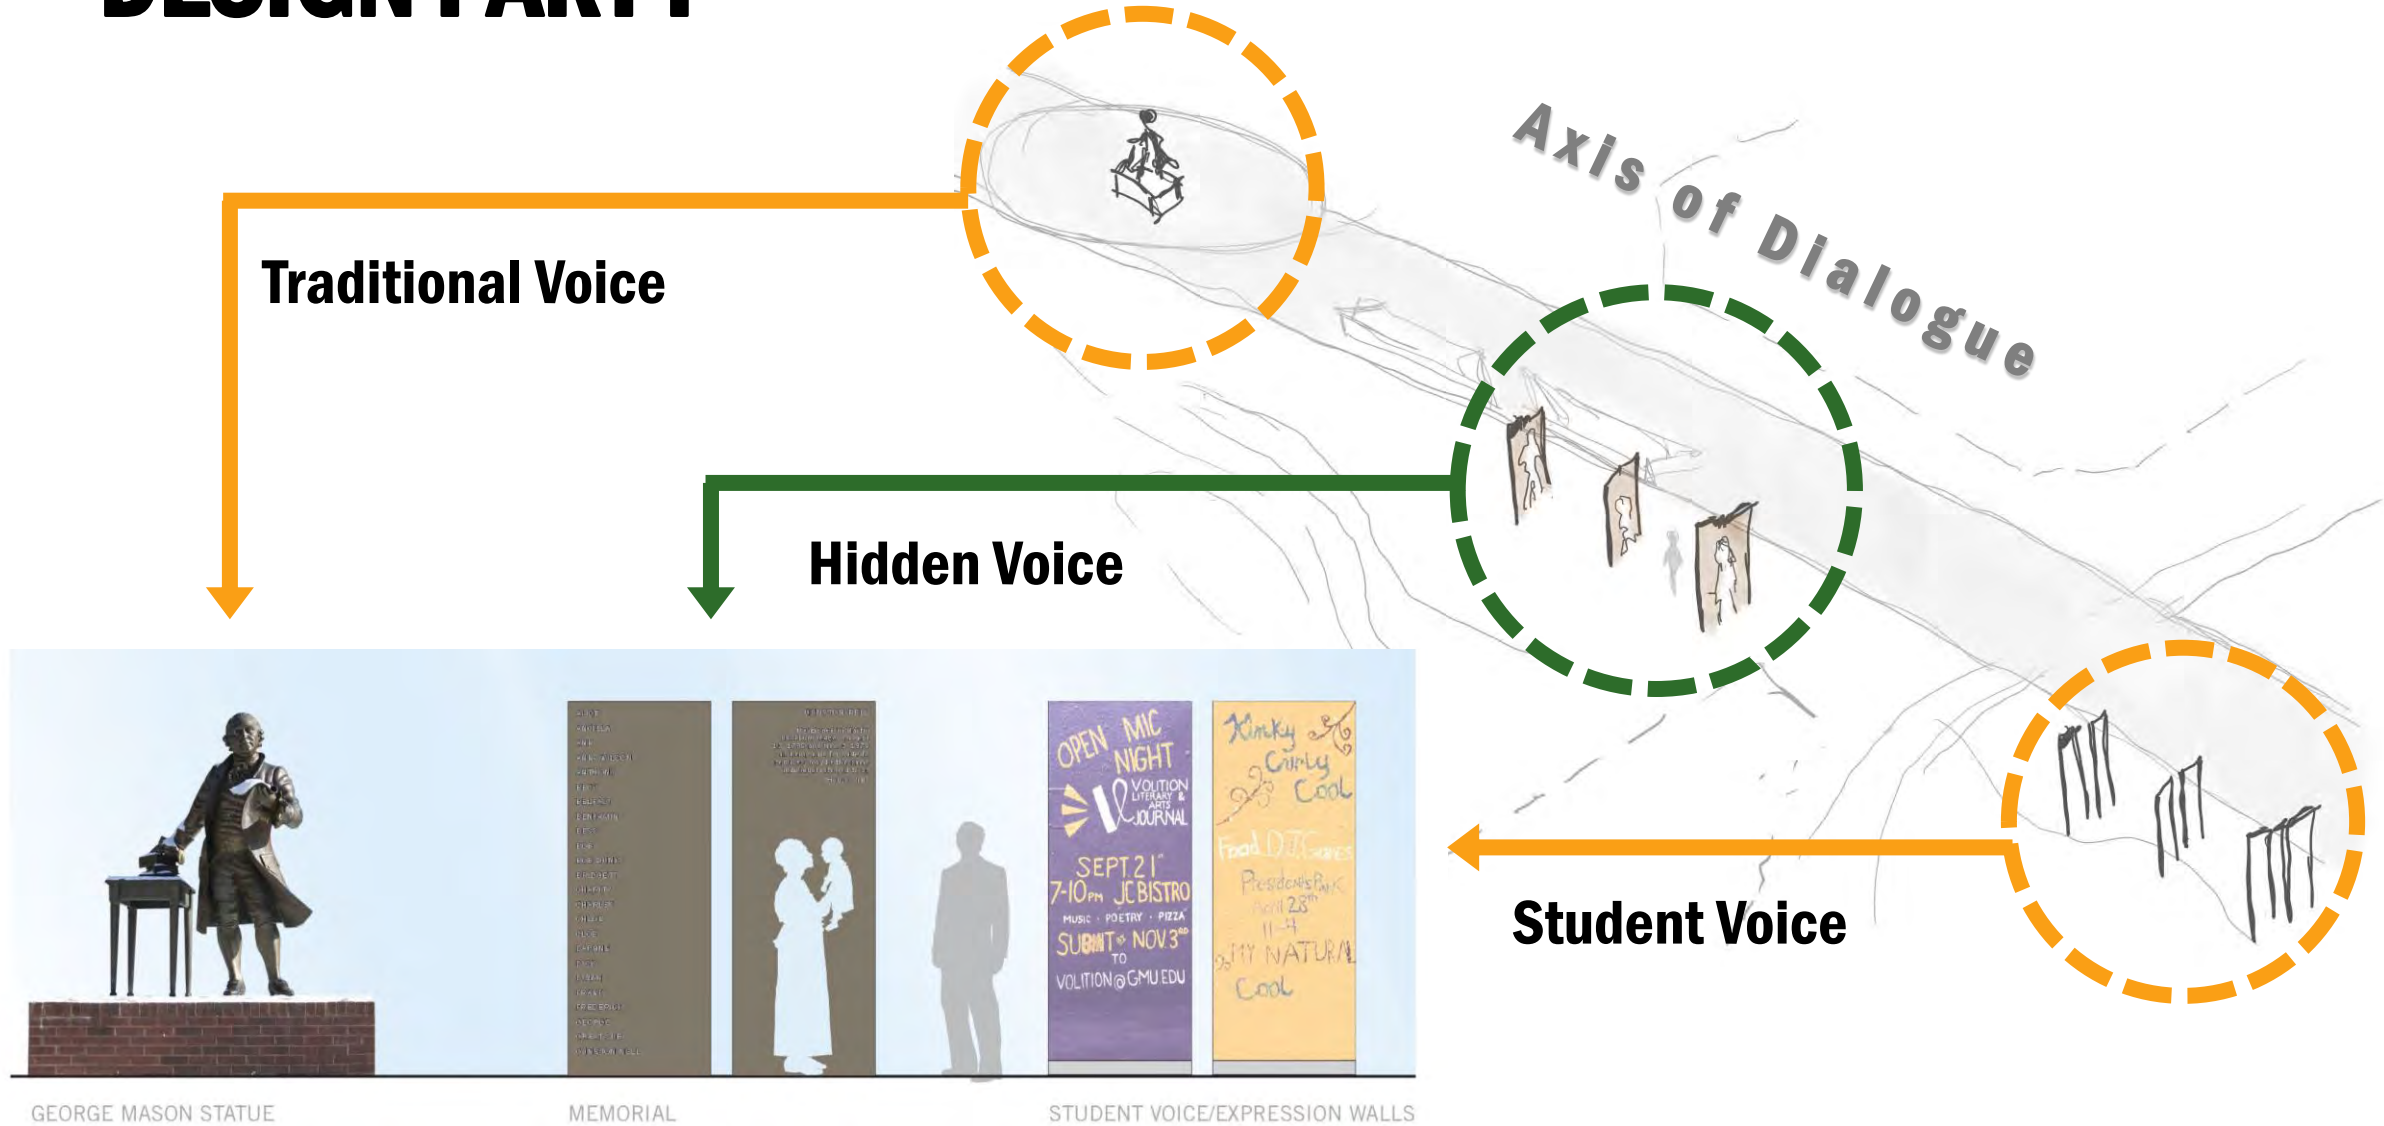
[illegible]

Axis of Dialogue

Traditional Voice

Hidden Voice

Student Voice

OPEN MIC NIGHT
VOLITION LITERARY & ARTS JOURNAL
SEPT 21st
7-10PM JC BISTRO
MUSIC · POETRY · PIZZA
SUBMIT NOV 3rd TO VOLITION@GMU.EDU

Kinky Curly Cool
Food DJ Games
Presidents Park
April 28th
11-4
MY NATURAL Cool

GEORGE MASON STATUE

MEMORIAL

STUDENT VOICE/EXPRESSION WALLS